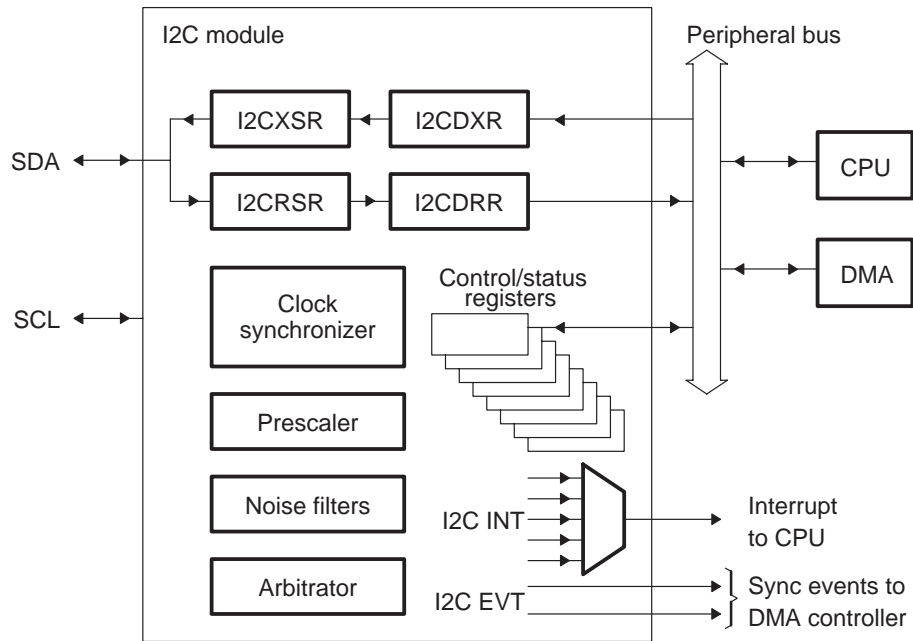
I2C module

Peripheral bus

I2CXSR

I2CDXR

SDA

I2CRSR

I2CDRR

CPU

DMA

Control/status registers

SCL

Clock synchronizer

Prescaler

Noise filters

I2C INT

Interrupt to CPU

Arbitrator

I2C EVT

Sync events to DMA controller